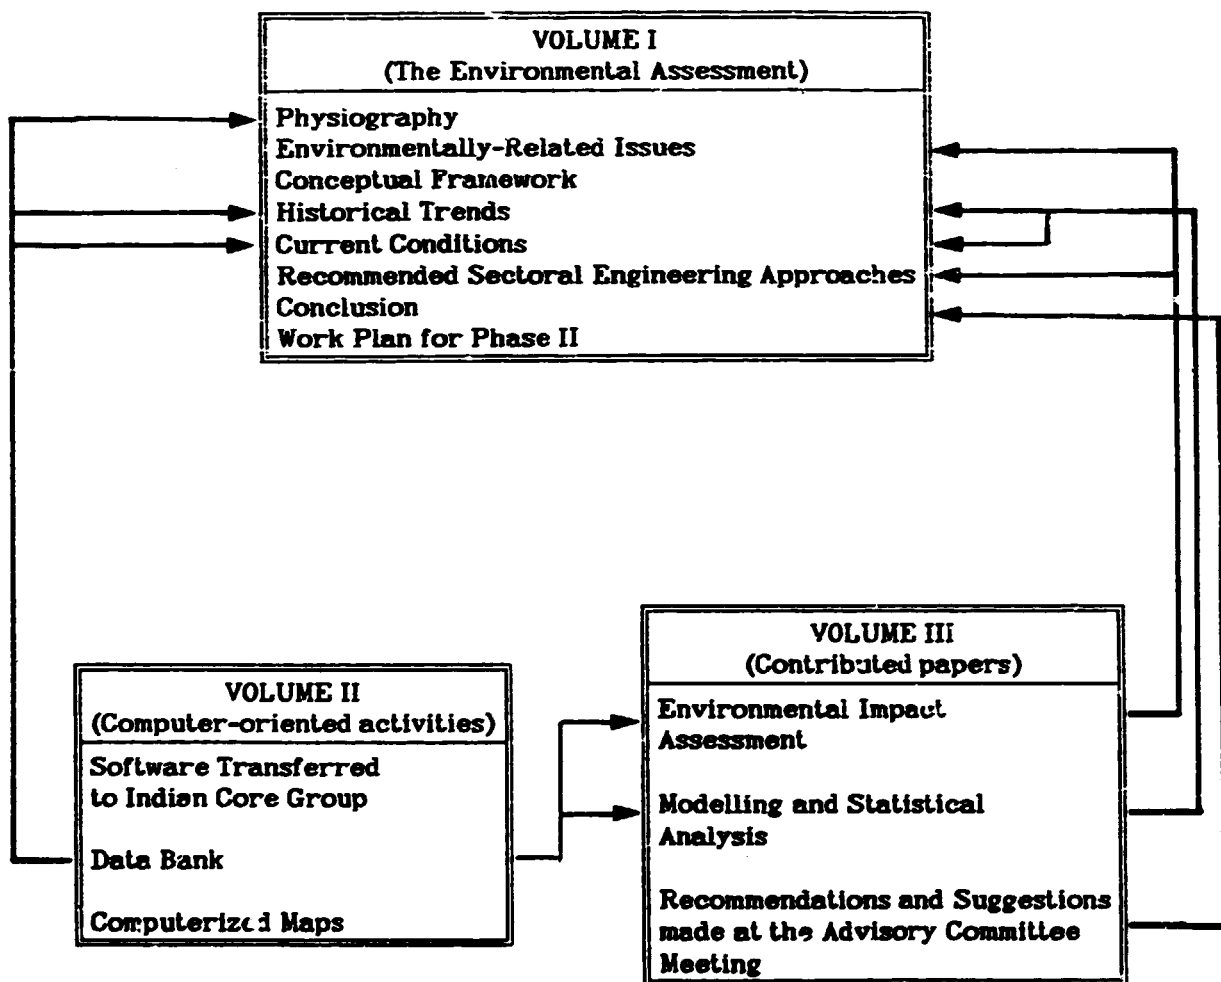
VOLUME I
(The Environmental Assessment)

Physiography
Environmentally-Related Issues
Conceptual Framework
Historical Trends
Current Conditions
Recommended Sectoral Engineering Approaches
Conclusion
Work Plan for Phase II

VOLUME II
(Computer-oriented activities)

Software Transferred to Indian Core Group

Data Bank

Computerized Maps

VOLUME III
(Contributed papers)

Environmental Impact Assessment

Modelling and Statistical Analysis

Recommendations and Suggestions made at the Advisory Committee Meeting